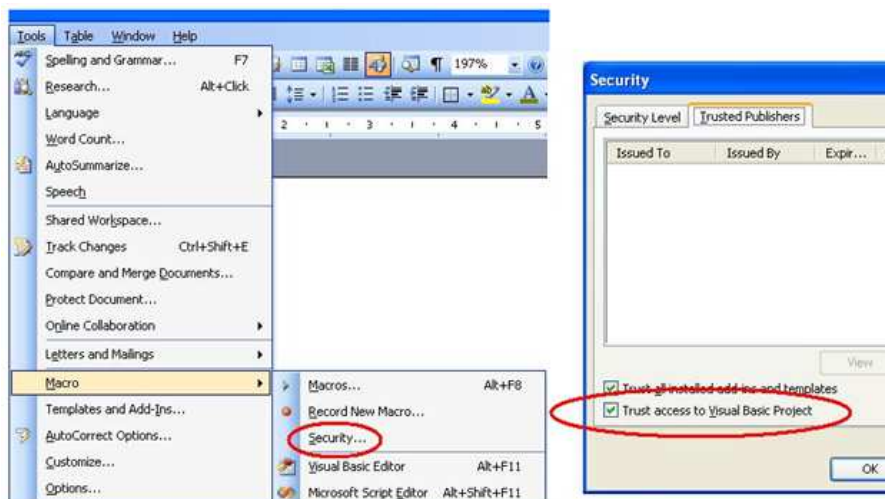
Tools Table Window Help

Spelling and Grammar... F7
Research... Alt+Click
Language
Word Count...
AutoSummarize...
Speech
Shared Workspace...
Track Changes Ctrl+Shift+E
Compare and Merge Documents...
Protect Document...
Online Collaboration
Letters and Mailings
Macro
Templates and Add-Ins...
AutoCorrect Options...
Customize...
Options...

197%

2 3 4 5

Macros... Alt+F8
Record New Macro...
Security...
Visual Basic Editor Alt+F11
Microsoft Script Editor Alt+Shift+F11

Security

Security Level Trusted Publishers

| Issued To | Issued By | Expir... |
|---|---|---|

View

Trust all installed add-ins and templates
Trust access to Visual Basic Project

OK